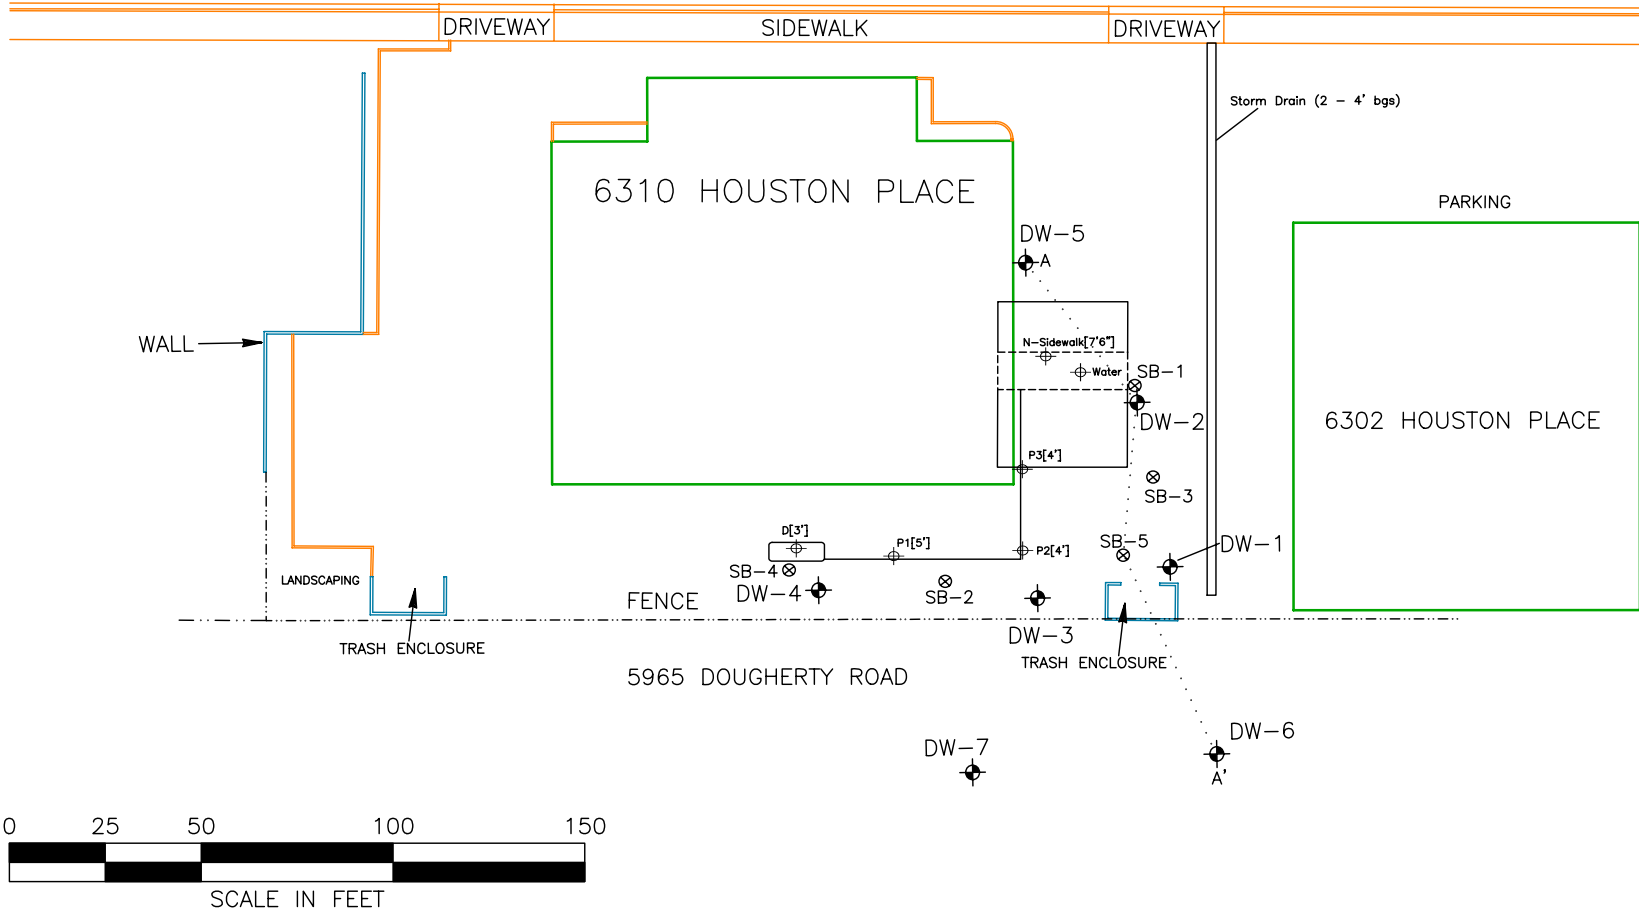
DRIVEWAY
SIDEWALK
DRIVEWAY

Storm Drain (2 – 4' bgs)

6310 HOUSTON PLACE

PARKING

DW–5
A

WALL

N–Sidewalk[7'6"]
Water
SB–1
DW–2

6302 HOUSTON PLACE

P3[4']
SB–3

D[3']
P1[5']
P2[4']
SB–5
DW–1

LANDSCAPING
SB–4
DW–4
SB–2
FENCE

TRASH ENCLOSURE
DW–3
TRASH ENCLOSURE

5965 DOUGHERTY ROAD

DW–6
A'
DW–7

0 25 50 100 150
SCALE IN FEET